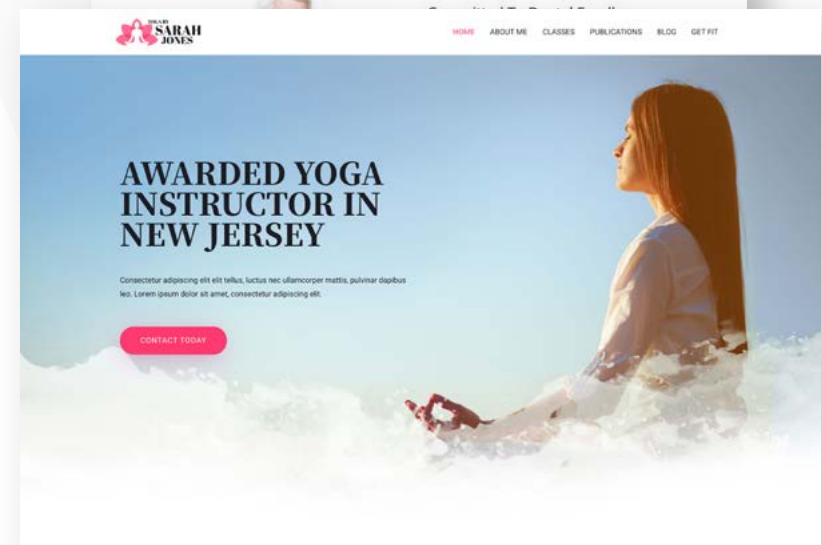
Committed To Dental E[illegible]

YOGA BY SARAH JONES

HOME ABOUT ME CLASSES PUBLICATIONS BLOG GET FIT

AWARDED YOGA INSTRUCTOR IN NEW JERSEY

Consectetur adipiscing elit elit tellus, luctus nec ullamcorper mattis, pulvinar dapibus leo. Lorem ipsum dolor sit amet, consectetur adipiscing elit.

CONTACT TODAY